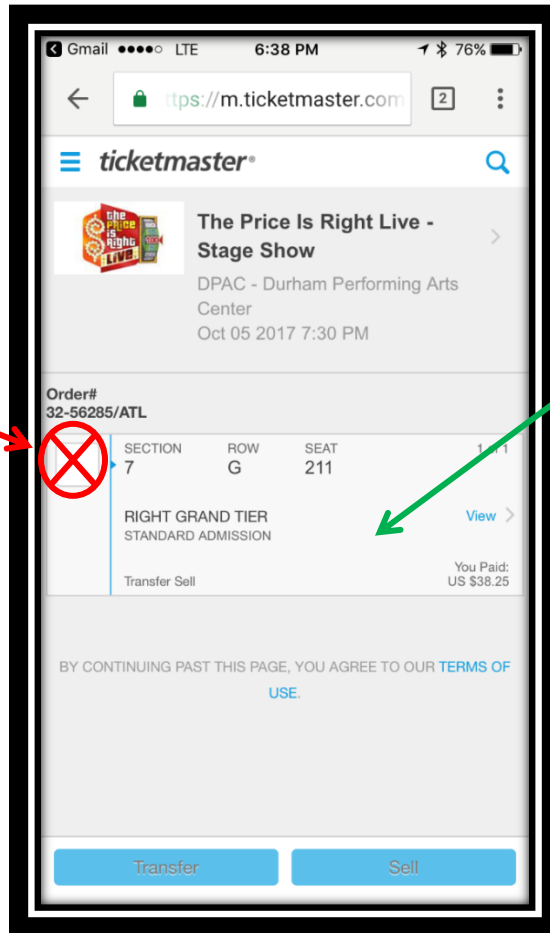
Gmail ●●●●○ LTE 6:38 PM 76%

https://m.ticketmaster.com 2

ticketmaster

the Price is Right LIVE

The Price Is Right Live - Stage Show

DPAC - Durham Performing Arts Center

Oct 05 2017 7:30 PM

Order#
32-56285/ATL

| SECTION | ROW | SEAT | 1 of 1 |
|---|---|---|---|
| 7 | G | 211 | |

RIGHT GRAND TIER
STANDARD ADMISSION

View

Transfer Sell

You Paid:
US $38.25

BY CONTINUING PAST THIS PAGE, YOU AGREE TO OUR TERMS OF USE.

Transfer

Sell